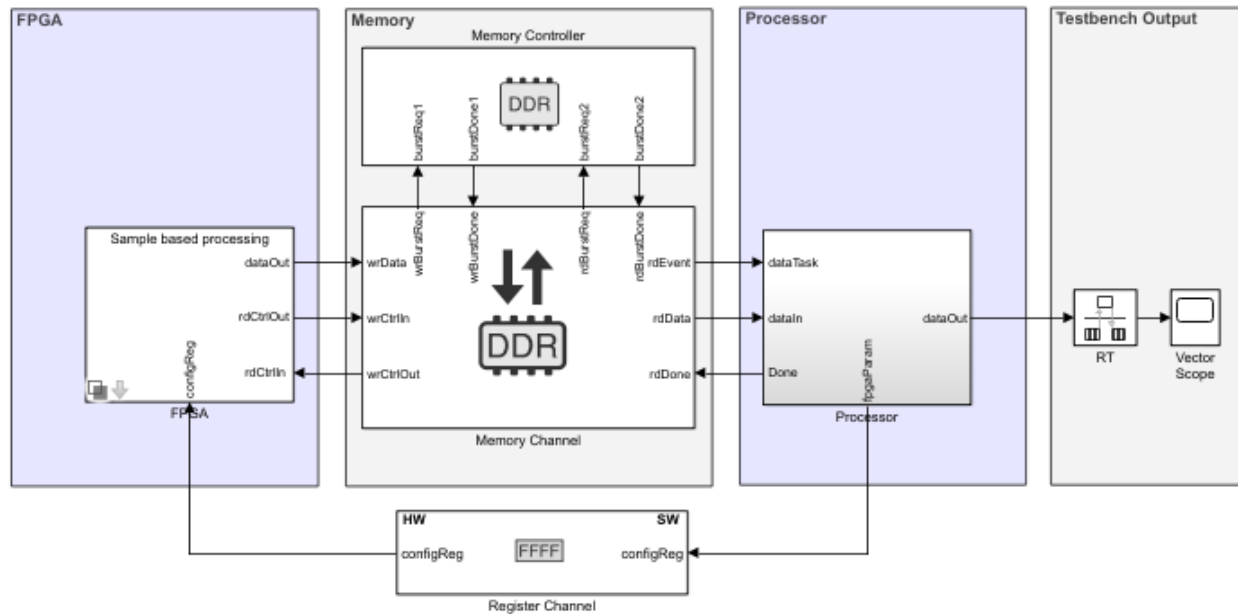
FPGA

Memory

Processor

Testbench Output

Memory Controller

DDR

burstReq1 burstDone1 burstReq2 burstDone2

wrBurstReq wrBurstDone rdBurstReq rdBurstDone

Sample based processing

dataOut

rdCtrlOut

rdCtrlIn

configReg

FPGA

wrData

wrCtrlIn

wrCtrlOut

DDR

rdEvent

rdData

rdDone

Memory Channel

dataTask

dataIn

Done

fpgaParam

dataOut

Processor

RT

Vector Scope

HW

SW

configReg

FFFF

configReg

Register Channel